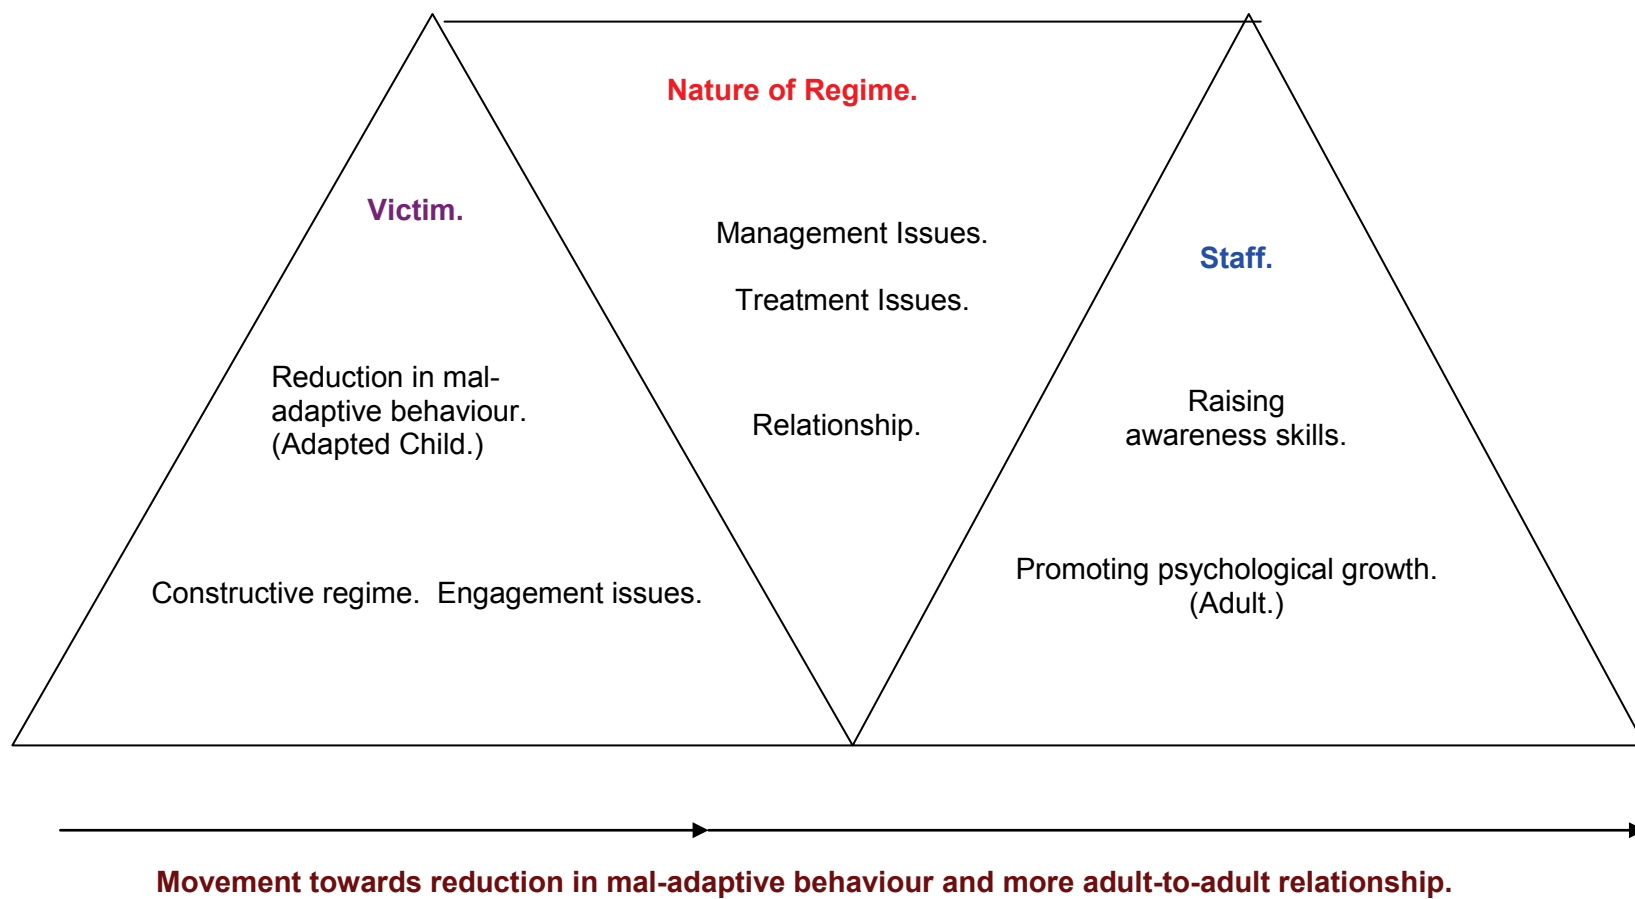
Nature of Regime.

Victim.

Management Issues.

Treatment Issues.

Staff.

Reduction in mal-adaptive behaviour. (Adapted Child.)

Relationship.

Raising awareness skills.

Constructive regime. Engagement issues.

Promoting psychological growth. (Adult.)

Movement towards reduction in mal-adaptive behaviour and more adult-to-adult relationship.